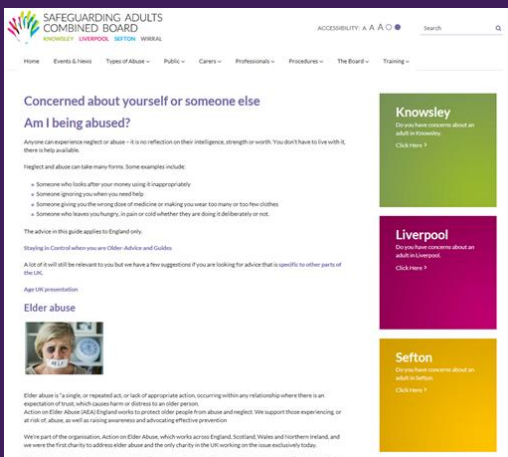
SAFEGUARDING ADULTS COMBINED BOARD
KNOWSLEY LIVERPOOL SEFTON WIRRAL

ACCESSIBILITY: A A A

Search

Home Events & News Types of Abuse Public Carers Professionals Procedures The Board Training

Concerned about yourself or someone else

Am I being abused?

Anyone can experience neglect or abuse – it is no reflection on their intelligence, strength or worth. You don't have to live with it, there is help available.

Neglect and abuse can take many forms. Some examples include:

• Someone who looks after your money using it inappropriately
• Someone ignoring you when you need help
• Someone giving you the wrong dose of medicine or making you wear too many or too few clothes
• Someone who leaves you hungry, in pain or cold whether they are doing it deliberately or not.

The advice in this guide applies to England only.

Staying in Control when you are Older- Advice and Guides

A lot of it will still be relevant to you but we have a few suggestions if you are looking for advice that is specific to other parts of the UK.

Age UK presentation

Elder abuse

Elder abuse is "a single, or repeated act, or lack of appropriate action, occurring within any relationship where there is an expectation of trust, which causes harm or distress to an older person.
Action on Elder Abuse (AEA) England works to protect older people from abuse and neglect. We support those experiencing, or at risk of, abuse, as well as raising awareness and advocating effective prevention

We're part of the organisation, Action on Elder Abuse, which works across England, Scotland, Wales and Northern Ireland, and we were the first charity to address elder abuse and the only charity in the UK working on the issue exclusively today.

Knowsley
Do you have concerns about an adult in Knowsley
Click Here >

Liverpool
Do you have concerns about an adult in Liverpool
Click Here >

Sefton
Do you have concerns about an adult in Sefton
Click Here >